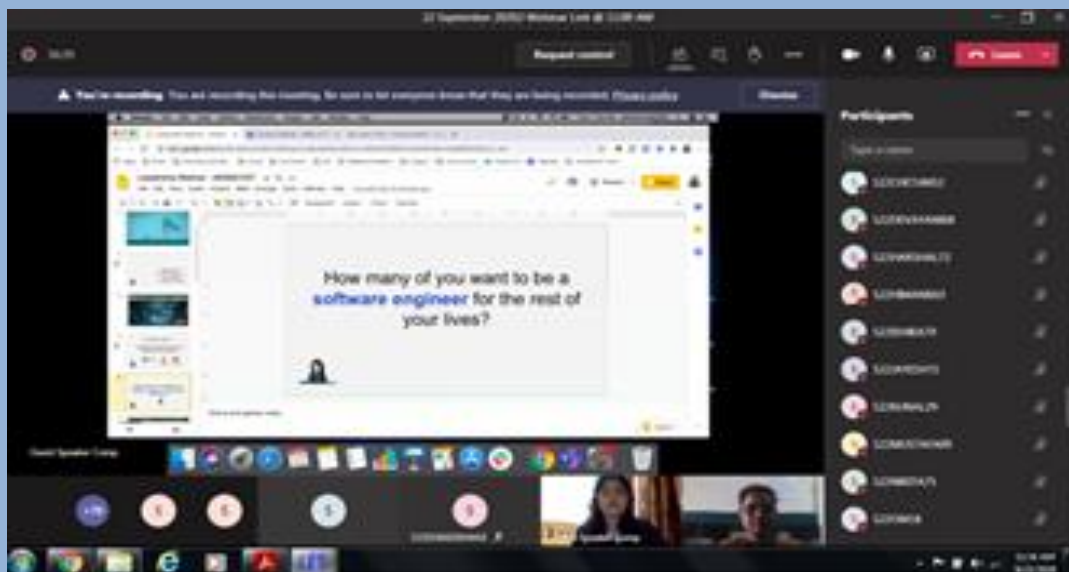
Request control

You're recording You are recording this meeting. Be sure to let everyone know that they are being recorded. Privacy policy

Dismiss

Participants

How many of you want to be a software engineer for the rest of your lives?

Guest Speaker Group

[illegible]